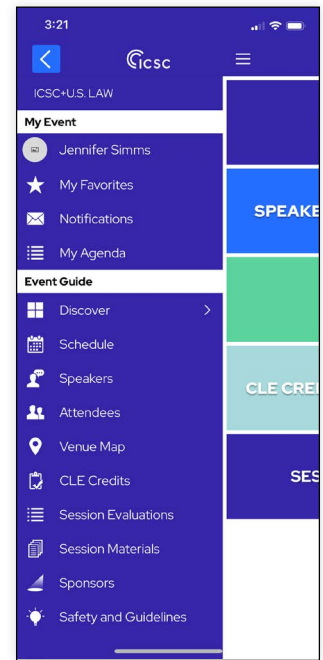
3:21

icsc

ICSC+U.S. LAW

My Event

Jennifer Simms

My Favorites

Notifications

My Agenda

Event Guide

Discover

Schedule

Speakers

Attendees

Venue Map

CLE Credits

Session Evaluations

Session Materials

Sponsors

Safety and Guidelines

SPEAKE

CLE CRE

SES